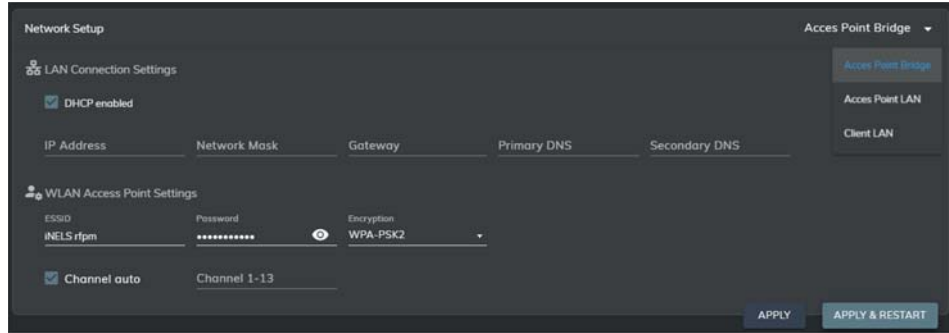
Network Setup

Acces Point Bridge

Acces Point Bridge

Acces Point LAN

Client LAN

LAN Connection Settings

DHCP enabled

IP Address

Network Mask

Gateway

Primary DNS

Secondary DNS

WLAN Access Point Settings

ESSID
iNELS rfpm

Password
••••••••••••

Encryption
WPA-PSK2

Channel auto

Channel 1-13

APPLY

APPLY & RESTART